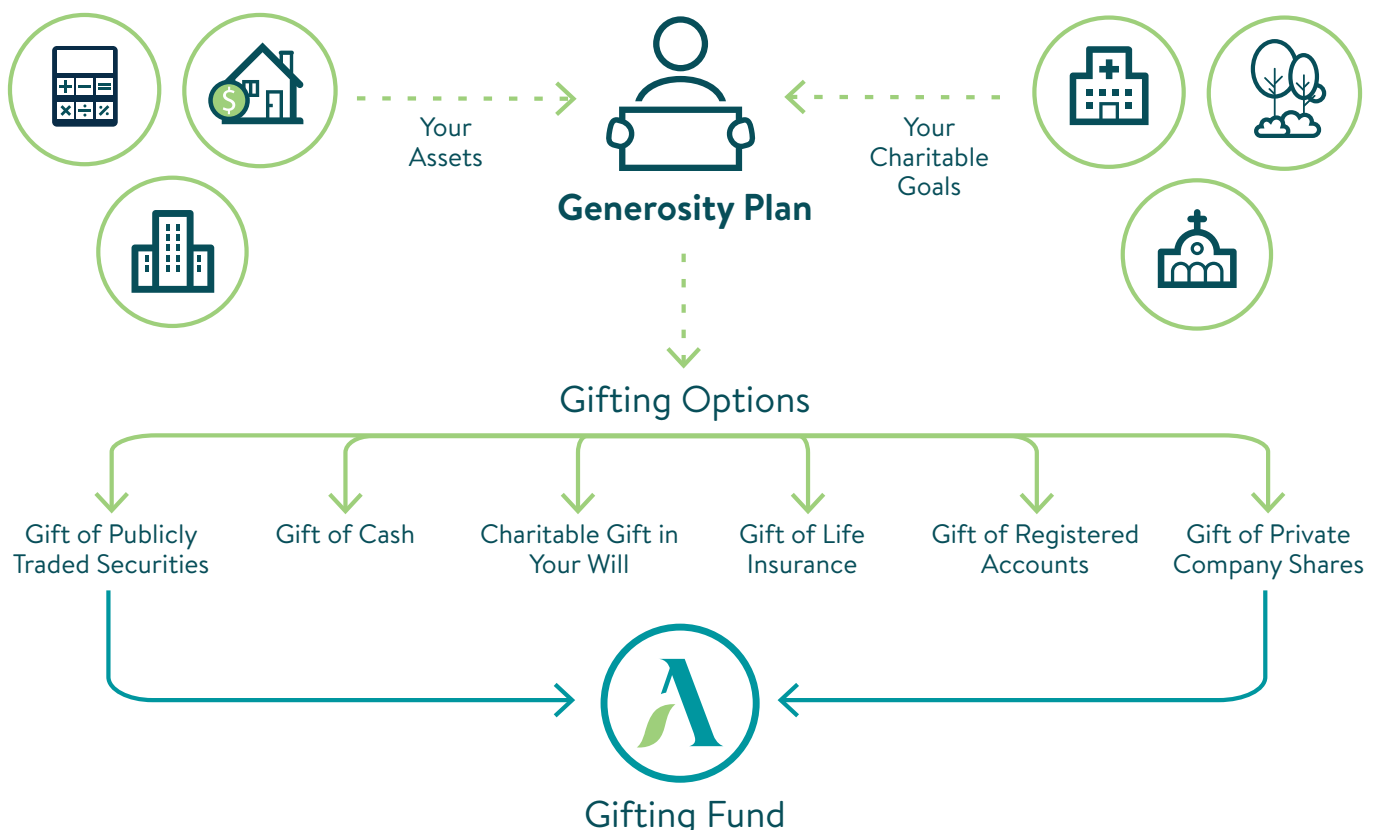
Your Assets

Generosity Plan

Your Charitable Goals

Gifting Options

Gift of Publicly Traded Securities

Gift of Cash

Charitable Gift in Your Will

Gift of Life Insurance

Gift of Registered Accounts

Gift of Private Company Shares

Gifting Fund